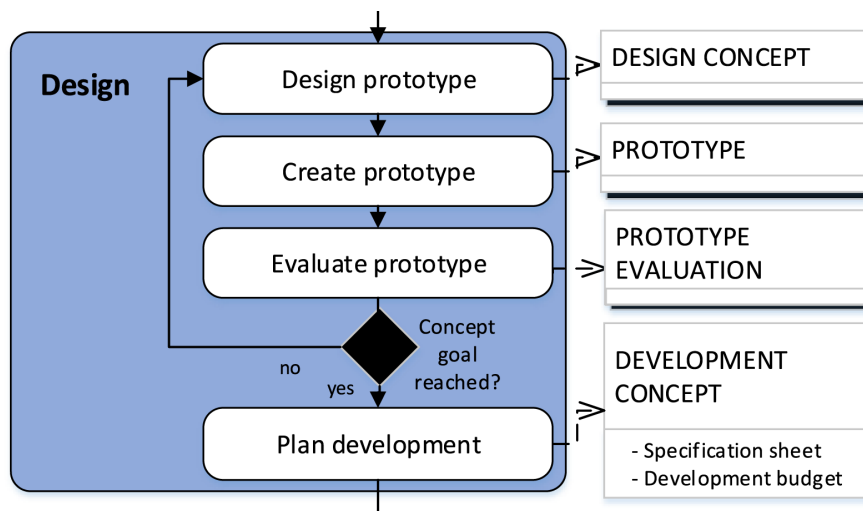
Design

Design prototype

Create prototype

Evaluate prototype

Concept goal reached?

no

yes

Plan development

DESIGN CONCEPT

PROTOTYPE

PROTOTYPE EVALUATION

DEVELOPMENT CONCEPT

- Specification sheet
- Development budget